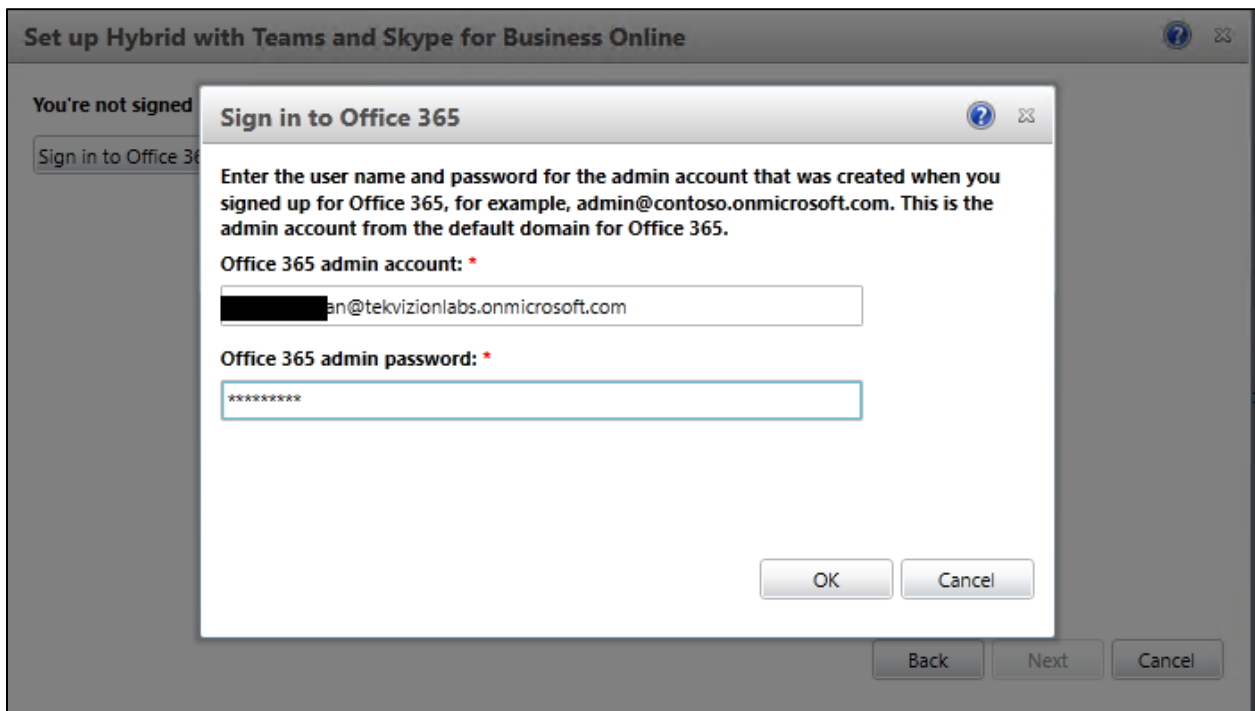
Set up Hybrid with Teams and Skype for Business Online

You're not signed

Sign in to Office 36

Sign in to Office 365

Enter the user name and password for the admin account that was created when you signed up for Office 365, for example, admin@contoso.onmicrosoft.com. This is the admin account from the default domain for Office 365.

Office 365 admin account: *

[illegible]an@tekvizionlabs.onmicrosoft.com

Office 365 admin password: *

*********

OK

Cancel

Back

Next

Cancel